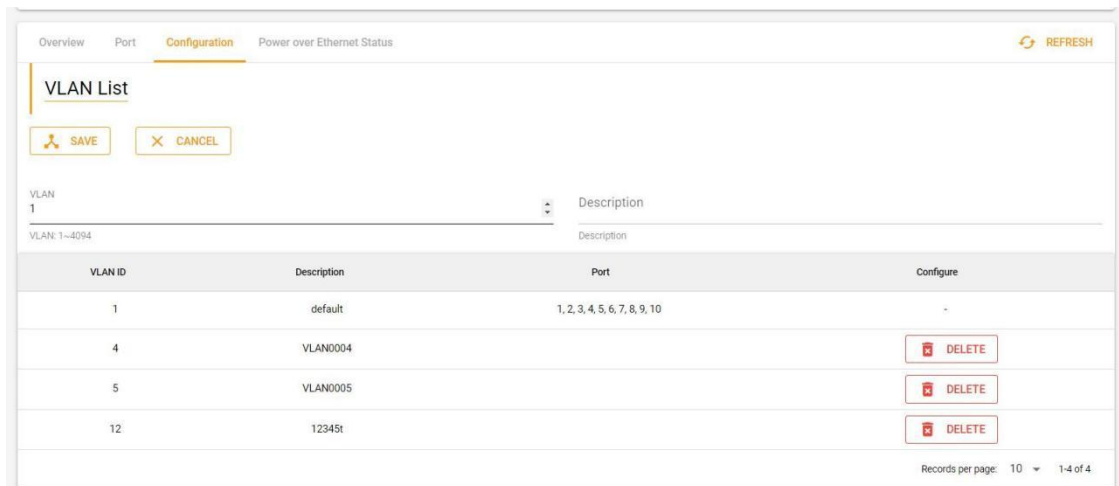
Overview Port Configuration Power over Ethernet Status

REFRESH

VLAN List

SAVE CANCEL

VLAN
1

VLAN: 1~4094

Description

Description

| VLAN ID | Description | Port | Configure |
|---|---|---|---|
| 1 | default | 1, 2, 3, 4, 5, 6, 7, 8, 9, 10 | - |
| 4 | VLAN0004 | | DELETE |
| 5 | VLAN0005 | | DELETE |
| 12 | 12345t | | DELETE |

Records per page: 10 1-4 of 4